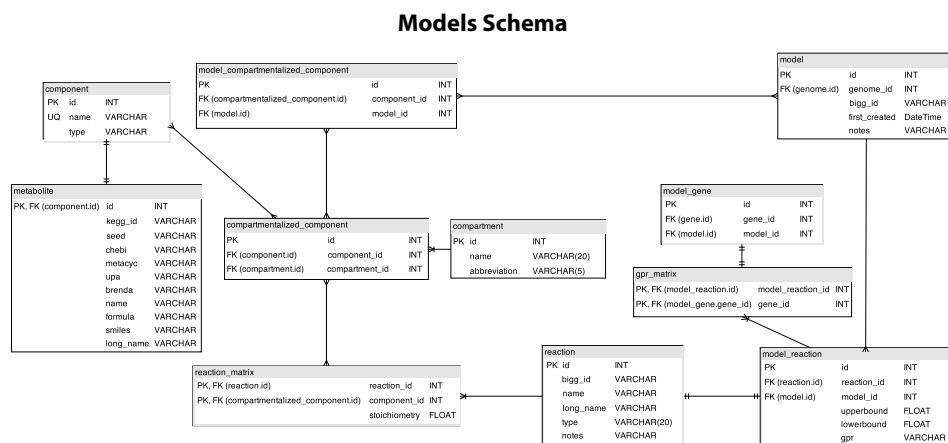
Models Schema

component

| PK | id | INT |
|---|---|---|
| UQ | name | VARCHAR |
| | type | VARCHAR |

metabolite

| PK, FK (component.id) | id | INT |
|---|---|---|
| | kegg_id | VARCHAR |
| | seed | VARCHAR |
| | chebi | VARCHAR |
| | metacyc | VARCHAR |
| | upa | VARCHAR |
| | brenda | VARCHAR |
| | name | VARCHAR |
| | formula | VARCHAR |
| | smiles | VARCHAR |
| | long_name | VARCHAR |

model_compartmentalized_component

| PK | id | INT |
|---|---|---|
| FK (compartmentalized_component.id) | component_id | INT |
| FK (model.id) | model_id | INT |

model

| PK | id | INT |
|---|---|---|
| FK (genome.id) | genome_id | INT |
| | bigg_id | VARCHAR |
| | first_created | DateTime |
| | notes | VARCHAR |

compartmentalized_component

| PK | id | INT |
|---|---|---|
| FK (component.id) | component_id | INT |
| FK (compartment.id) | compartment_id | INT |

compartment

| PK | id | INT |
|---|---|---|
| | name | VARCHAR(20) |
| | abbreviation | VARCHAR(5) |

model_gene

| PK | id | INT |
|---|---|---|
| FK (gene.id) | gene_id | INT |
| FK (model.id) | model_id | INT |

gpr_matrix

| PK, FK (model_reaction.id) | model_reaction_id | INT |
|---|---|---|
| PK, FK (model_gene.gene_id) | gene_id | INT |

reaction_matrix

| PK, FK (reaction.id) | reaction_id | INT |
|---|---|---|
| PK, FK (compartmentalized_component.id) | component_id | INT |
| | stoichiometry | FLOAT |

reaction

| PK | id | INT |
|---|---|---|
| | bigg_id | VARCHAR |
| | name | VARCHAR |
| | long_name | VARCHAR |
| | type | VARCHAR(20) |
| | notes | VARCHAR |

model_reaction

| PK | id | INT |
|---|---|---|
| FK (reaction.id) | reaction_id | INT |
| FK (model.id) | model_id | INT |
| | upperbound | FLOAT |
| | lowerbound | FLOAT |
| | gpr | VARCHAR |